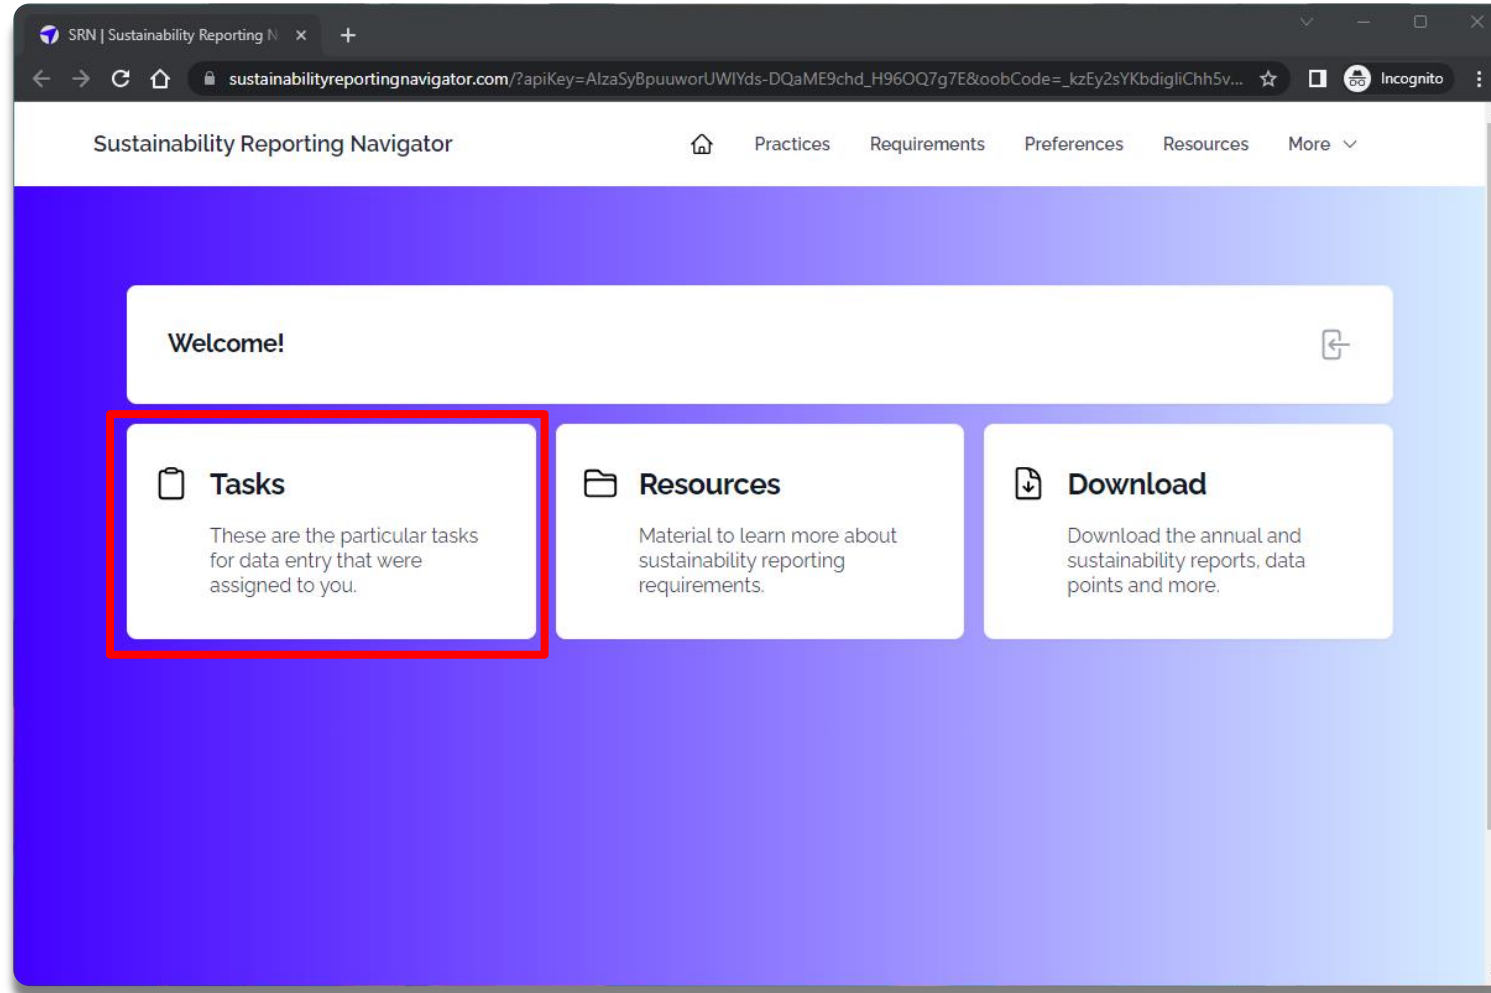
SRN | Sustainability Reporting N

sustainabilityreportingnavigator.com/?apiKey=AIzaSyBpuuworUWIYds-DQaME9chd_H96OQ7g7E&oobCode=_kzEy2sYKbdigliChh5v...

Incognito

Sustainability Reporting Navigator

Practices Requirements Preferences Resources More

Welcome!

Tasks

These are the particular tasks for data entry that were assigned to you.

Resources

Material to learn more about sustainability reporting requirements.

Download

Download the annual and sustainability reports, data points and more.